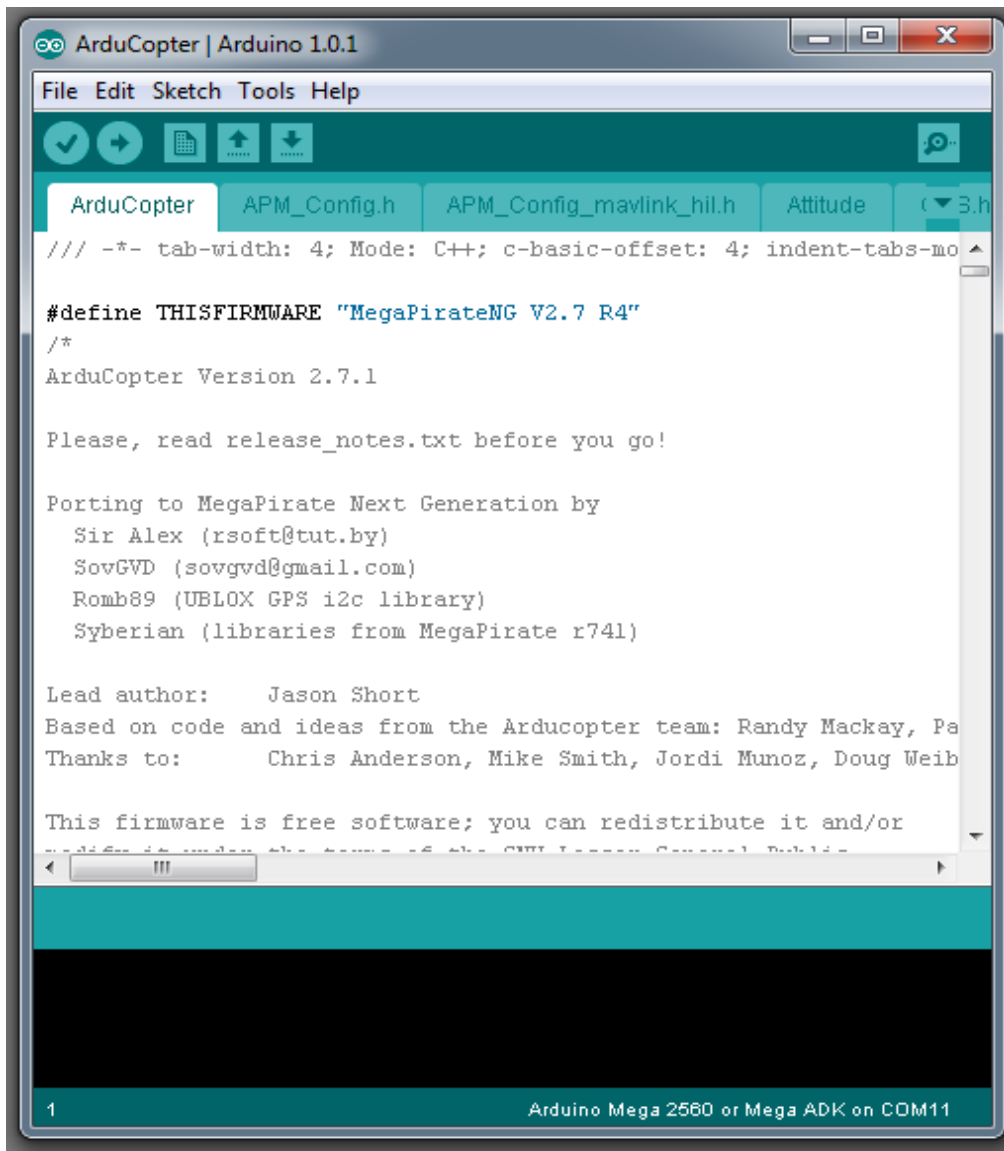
ArduCopter | Arduino 1.0.1

File Edit Sketch Tools Help

ArduCopter APM_Config.h APM_Config_mavlink_hil.h Attitude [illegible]B.h

/// -*- tab-width: 4; Mode: C++; c-basic-offset: 4; indent-tabs-mo

#define THISFIRMWARE "MegaPirateNG V2.7 R4"
/*
ArduCopter Version 2.7.1

Please, read release_notes.txt before you go!

Porting to MegaPirate Next Generation by
  Sir Alex (rsoft@tut.by)
  SovGVD (sovgvd@gmail.com)
  Romb89 (UBLOX GPS i2c library)
  Syberian (libraries from MegaPirate r741)

Lead author:    Jason Short
Based on code and ideas from the Arducopter team: Randy Mackay, Pa
Thanks to:      Chris Anderson, Mike Smith, Jordi Munoz, Doug Weib

This firmware is free software; you can redistribute it and/or
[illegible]

1 Arduino Mega 2560 or Mega ADK on COM11